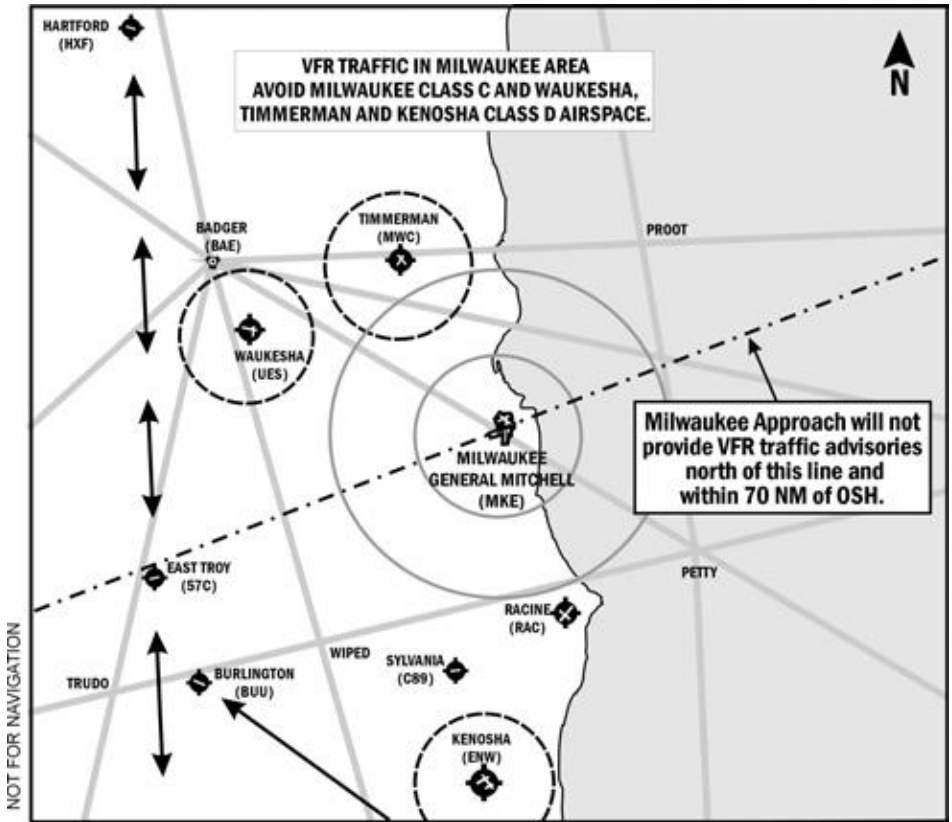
HARTFORD
(HXF)

VFR TRAFFIC IN MILWAUKEE AREA
AVOID MILWAUKEE CLASS C AND WAUKESHA,
TIMMERMAN AND KENOSHA CLASS D AIRSPACE.

N

BADGER
(BAE)

TIMMERMAN
(MWC)

PROOT

WAUKESHA
(UES)

Milwaukee Approach will not provide VFR traffic advisories north of this line and within 70 NM of OSH.

MILWAUKEE
GENERAL MITCHELL
(MKE)

EAST TROY
(57C)

PETTY

RACINE
(RAC)

WIPED

SYLVANIA
(C89)

TRUDO

BURLINGTON
(BUU)

KENOSHA
(ENW)

NOT FOR NAVIGATION